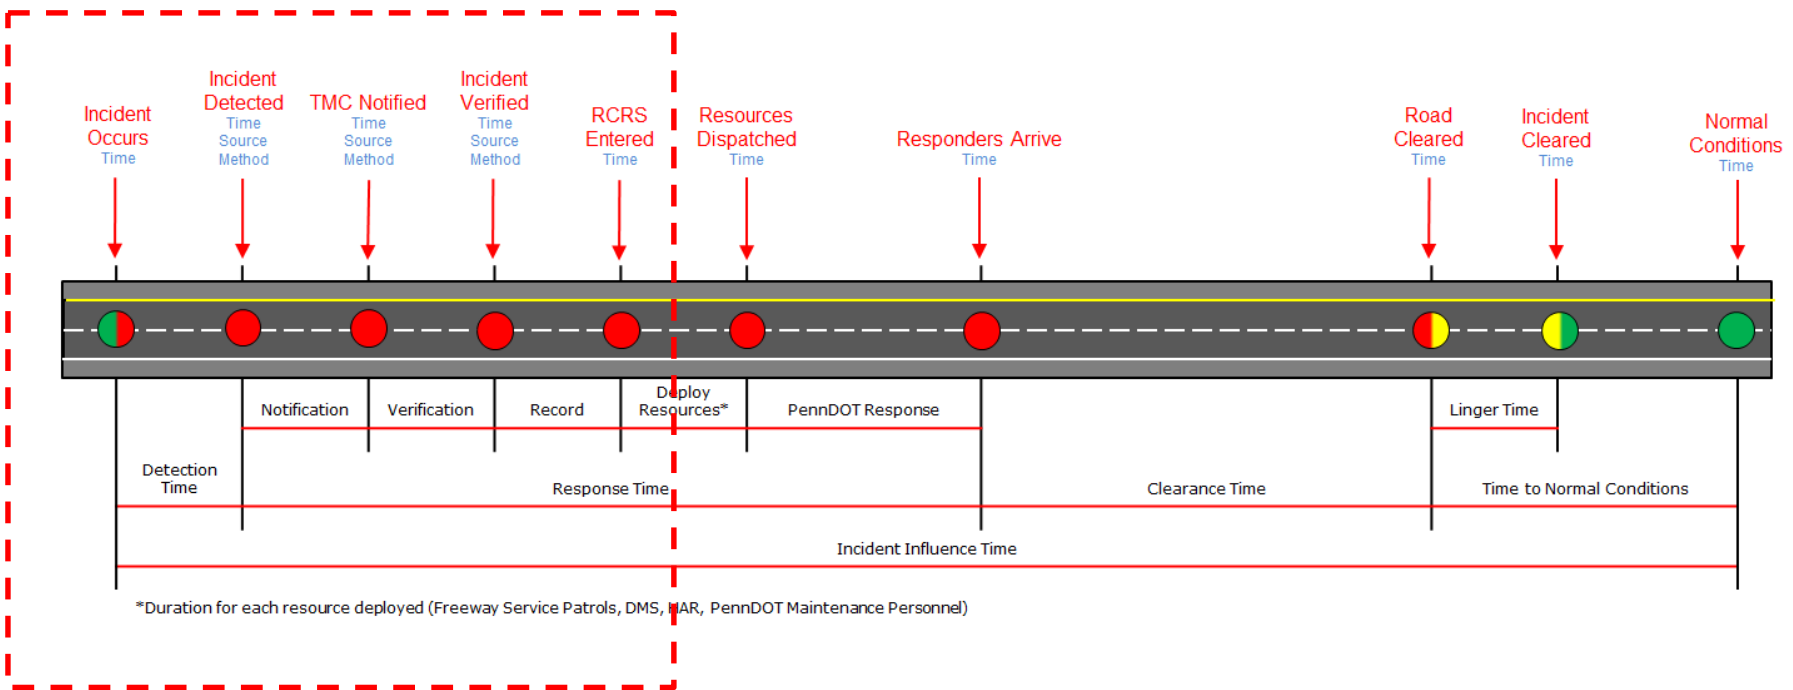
Incident Occurs
Time

Incident Detected
Time
Source
Method

TMC Notified
Time
Source
Method

Incident Verified
Time
Source
Method

RCRS Entered
Time

Resources Dispatched
Time

Responders Arrive
Time

Road Cleared
Time

Incident Cleared
Time

Normal Conditions
Time

Notification

Verification

Record

Deploy Resources*

PennDOT Response

Linger Time

Detection Time

Response Time

Clearance Time

Time to Normal Conditions

Incident Influence Time

*Duration for each resource deployed (Freeway Service Patrols, DMS, HAR, PennDOT Maintenance Personnel)